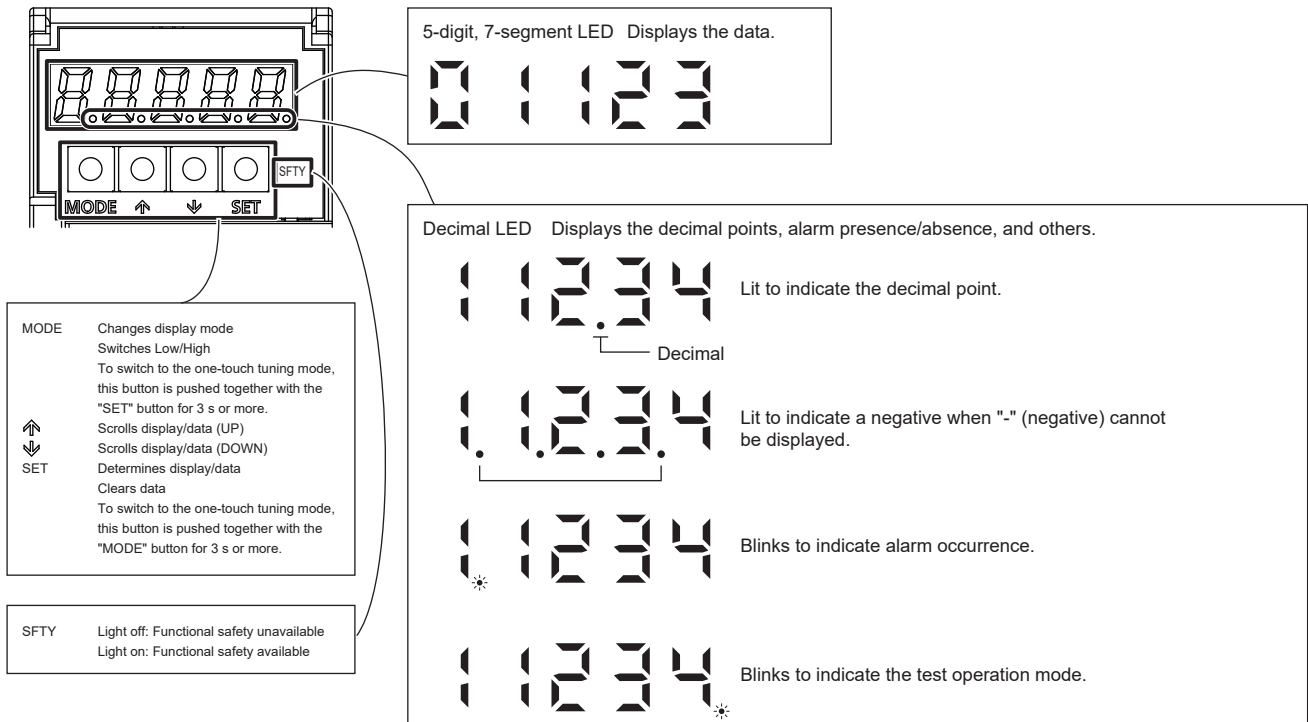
SFTY

MODE ⇑ ⇓ SET

5-digit, 7-segment LED Displays the data.

01123

Decimal LED Displays the decimal points, alarm presence/absence, and others.

11234

Lit to indicate the decimal point.

Decimal

Lit to indicate a negative when "-" (negative) cannot be displayed.

Blinks to indicate alarm occurrence.

Blinks to indicate the test operation mode.

MODE Changes display mode
Switches Low/High
To switch to the one-touch tuning mode, this button is pushed together with the "SET" button for 3 s or more.
⇑ Scrolls display/data (UP)
⇓ Scrolls display/data (DOWN)
SET Determines display/data
Clears data
To switch to the one-touch tuning mode, this button is pushed together with the "MODE" button for 3 s or more.

SFTY Light off: Functional safety unavailable
Light on: Functional safety available